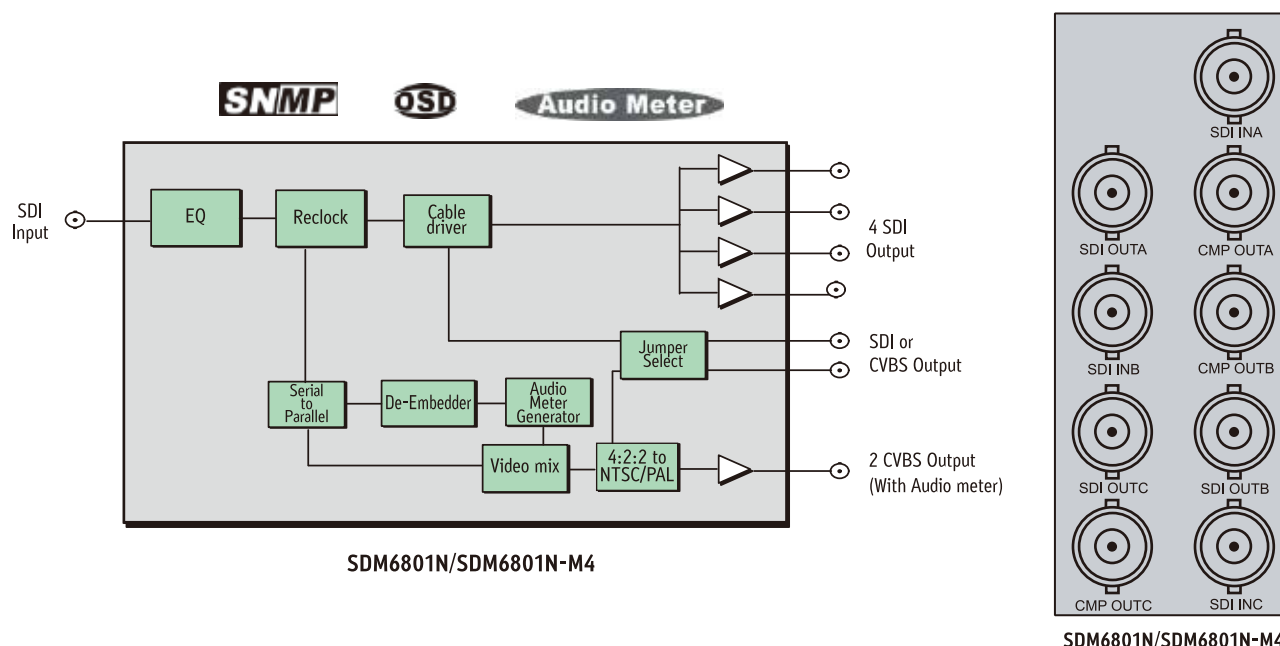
SNMP OSD Audio Meter

SDI Input

EQ

Reclock

Cable driver

4 SDI Output

Jumper Select

SDI or CVBS Output

Serial to Parallel

De-Embedder

Audio Meter Generator

Video mix

4:2:2 to NTSC/PAL

2 CVBS Output (With Audio meter)

SDM6801N/SDM6801N-M4

SDI INA

SDI OUTA

CMP OUTA

SDI INB

CMP OUTB

SDI OUTC

SDI OUTB

CMP OUTC

SDI INC

SDM6801N/SDM6801N-M4